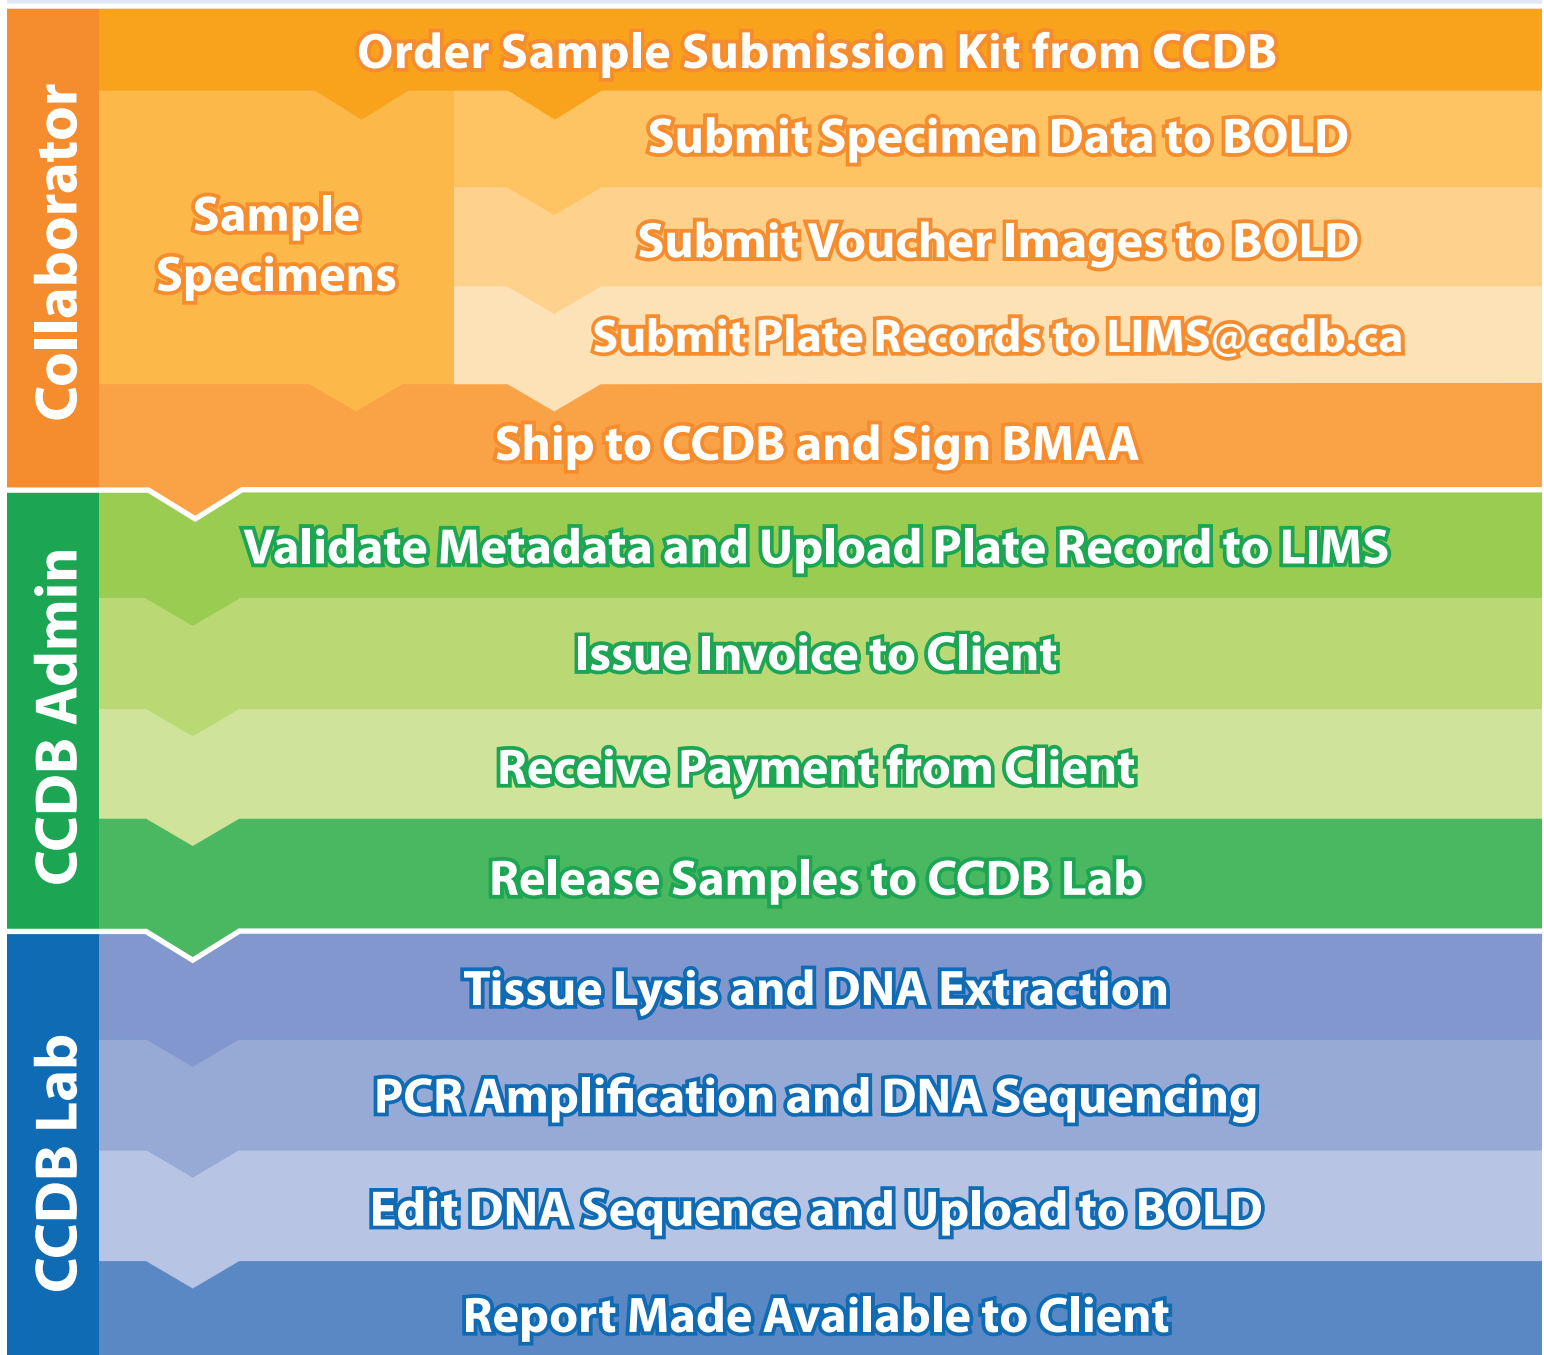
Collaborator

Order Sample Submission Kit from CCDB

Sample Specimens

Submit Specimen Data to BOLD

Submit Voucher Images to BOLD

Submit Plate Records to LIMS@ccdb.ca

Ship to CCDB and Sign BMAA

CCDB Admin

Validate Metadata and Upload Plate Record to LIMS

Issue Invoice to Client

Receive Payment from Client

Release Samples to CCDB Lab

CCDB Lab

Tissue Lysis and DNA Extraction

PCR Amplification and DNA Sequencing

Edit DNA Sequence and Upload to BOLD

Report Made Available to Client